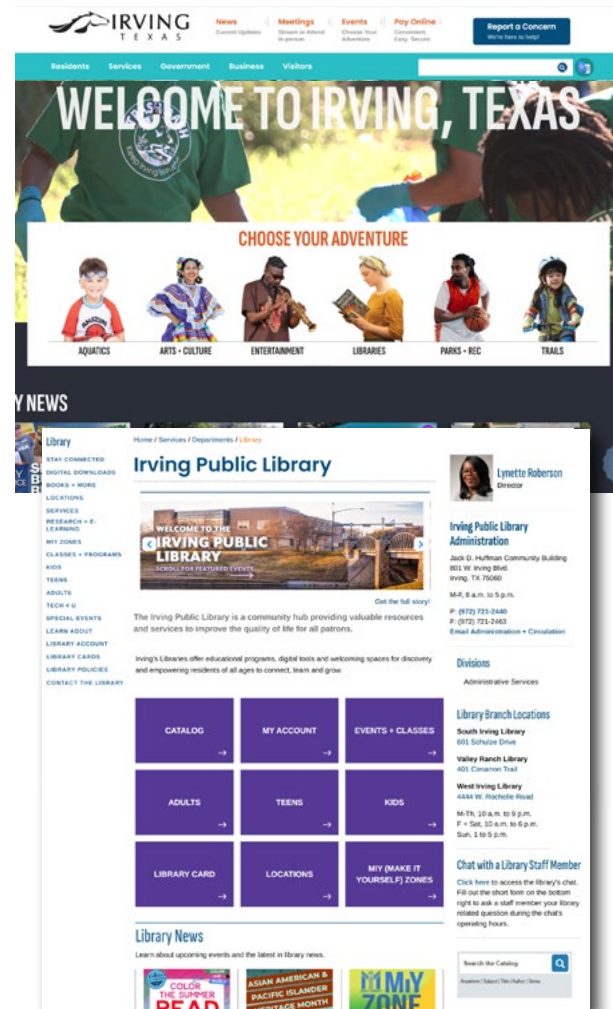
IRVING
TEXAS

News
Current Updates

Meetings
Stream or Attend In-person

Events
Choose Your Adventure

Pay Online
Convenient. Easy. Secure.

Report a Concern
We're here to help!

Residents Services Government Business Visitors

WELCOME TO IRVING, TEXAS

CHOOSE YOUR ADVENTURE

AQUATICS
ARTS + CULTURE
ENTERTAINMENT
LIBRARIES
PARKS + REC
TRAILS

Y NEWS

Library
STAY CONNECTED
DIGITAL DOWNLOADS
BOOKS + MORE
LOCATIONS
SERVICES
RESEARCH + E-LEARNING
MIY ZONES
CLASSES + PROGRAMS
KIDS
TEENS
ADULTS
TECH 4 U
SPECIAL EVENTS
LEARN ABOUT
LIBRARY ACCOUNT
LIBRARY CARDS
LIBRARY POLICIES
CONTACT THE LIBRARY

Home / Services / Departments / Library

Irving Public Library

WELCOME TO THE IRVING PUBLIC LIBRARY
SCROLL FOR FEATURED EVENTS

Get the full story!

The Irving Public Library is a community hub providing valuable resources and services to improve the quality of life for all patrons.

Irving's Libraries offer educational programs, digital tools and welcoming spaces for discovery and empowering residents of all ages to connect, learn and grow.

CATALOG
MY ACCOUNT
EVENTS + CLASSES
ADULTS
TEENS
KIDS
LIBRARY CARD
LOCATIONS
MIY (MAKE IT YOURSELF) ZONES

Library News
Learn about upcoming events and the latest in library news.

COLOR THE SUMMER READ
ASIAN AMERICAN & PACIFIC ISLANDER HERITAGE MONTH
MIY ZONE

Lynette Roberson
Director

Irving Public Library Administration
Jack D. Huffman Community Building
801 W. Irving Blvd.
Irving, TX 75060

M-F, 8 a.m. to 5 p.m.

P: (972) 721-2440
F: (972) 721-2463
Email Administration + Circulation

Divisions
Administrative Services

Library Branch Locations
South Irving Library
601 Schulze Drive

Valley Ranch Library
401 Cimarron Trail

West Irving Library
4444 W. Rochelle Road

M-Th, 10 a.m. to 9 p.m.
F + Sat, 10 a.m. to 6 p.m.
Sun, 1 to 5 p.m.

Chat with a Library Staff Member
Click here to access the library's chat. Fill out the short form on the bottom right to ask a staff member your library related question during the chat's operating hours.

Search the Catalog
Anywhere | Subject | Title | Author | Series